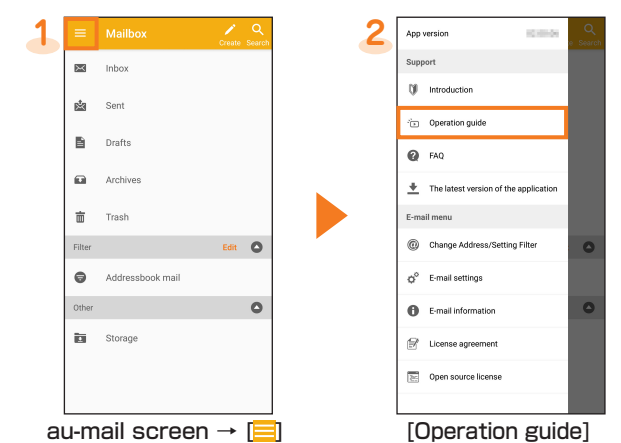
1

Mailbox

Create Search

Inbox

Sent

Drafts

Archives

Trash

Filter Edit

Addressbook mail

Other

Storage

au-mail screen → [☰]

2

App version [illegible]

Search

Support

Introduction

Operation guide

FAQ

The latest version of the application

E-mail menu

Change Address/Setting Filter

E-mail settings

E-mail information

License agreement

Open source license

[Operation guide]